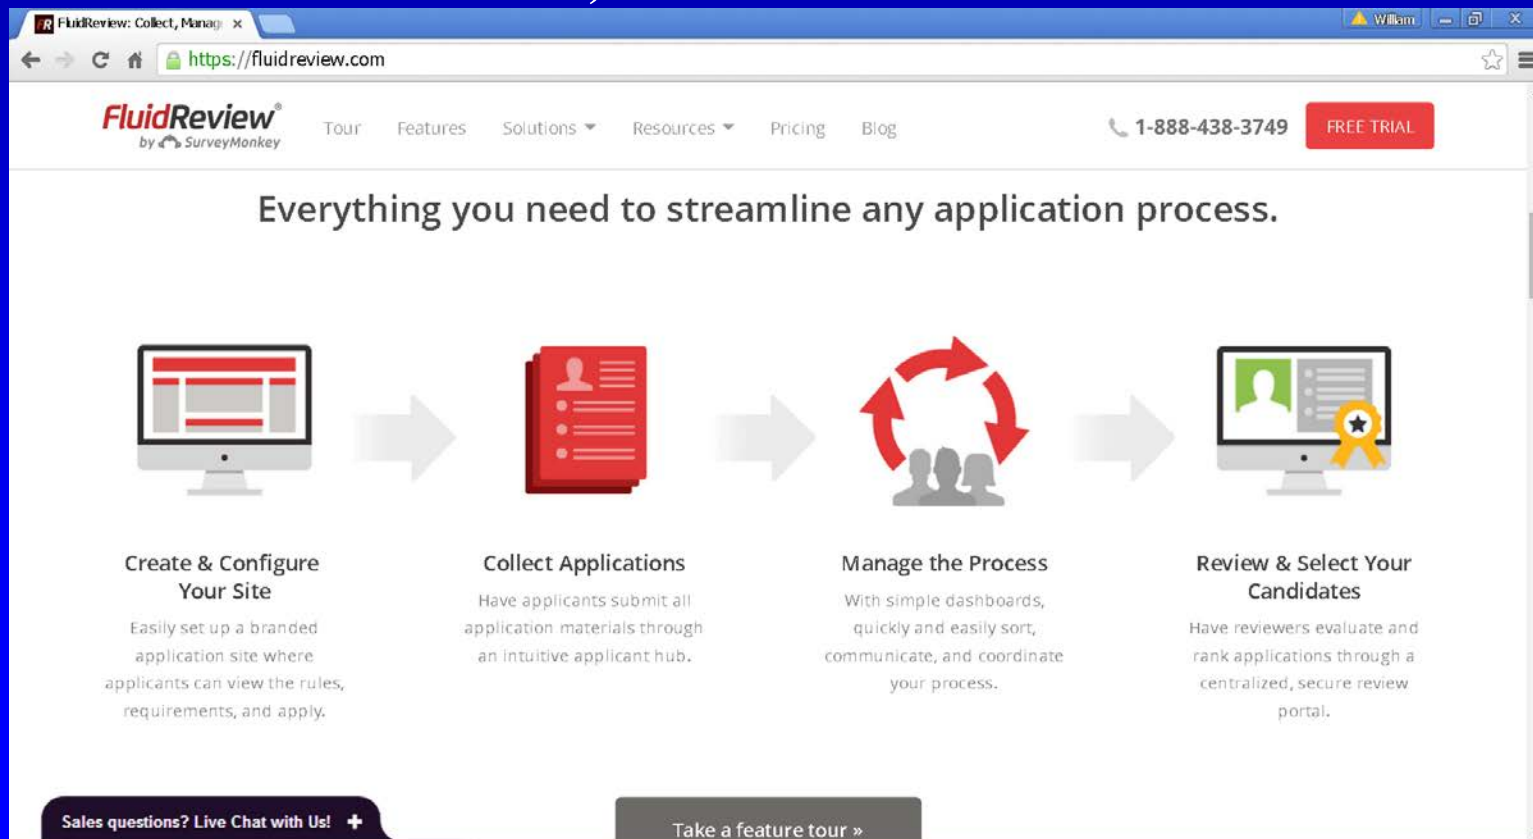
FluidReview: Collect, Manag ×

William

https://fluidreview.com

FluidReview® by SurveyMonkey

Tour Features Solutions Resources Pricing Blog

1-888-438-3749

FREE TRIAL

Everything you need to streamline any application process.

Create & Configure Your Site

Easily set up a branded application site where applicants can view the rules, requirements, and apply.

Collect Applications

Have applicants submit all application materials through an intuitive applicant hub.

Manage the Process

With simple dashboards, quickly and easily sort, communicate, and coordinate your process.

Review & Select Your Candidates

Have reviewers evaluate and rank applications through a centralized, secure review portal.

Sales questions? Live Chat with Us! +

Take a feature tour »